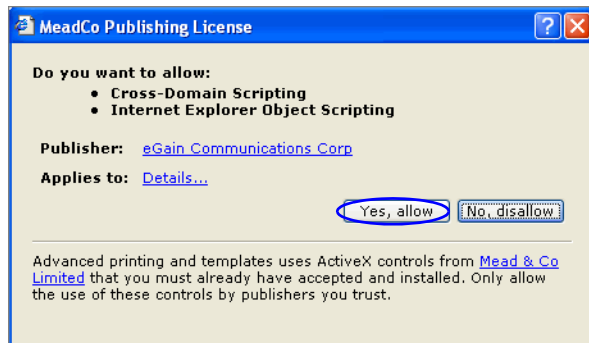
MeadCo Publishing License

Do you want to allow:
• Cross-Domain Scripting
• Internet Explorer Object Scripting

Publisher: eGain Communications Corp

Applies to: Details...

Yes, allow No, disallow

Advanced printing and templates uses ActiveX controls from Mead & Co Limited that you must already have accepted and installed. Only allow the use of these controls by publishers you trust.